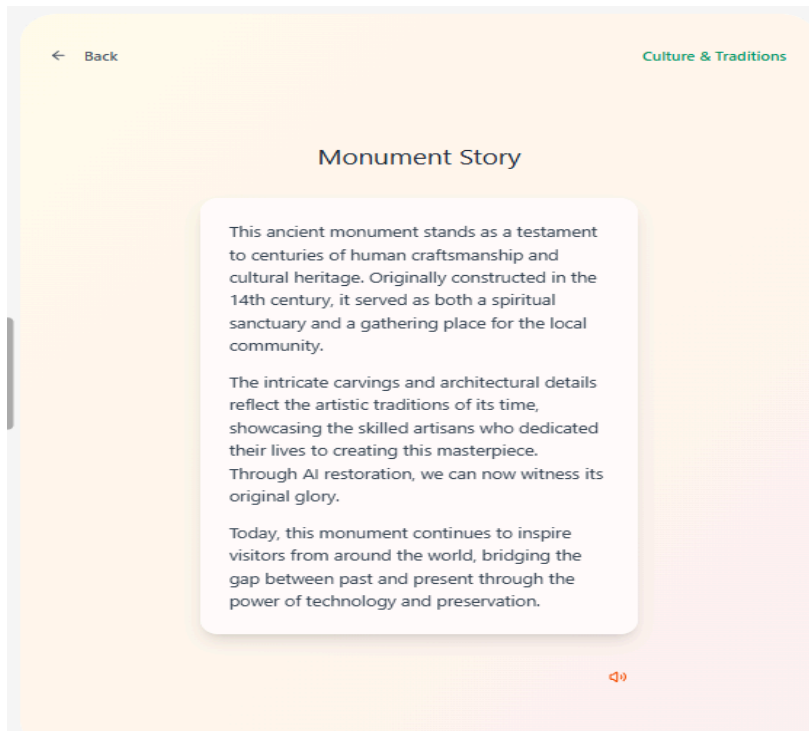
← Back

Culture & Traditions

Monument Story

This ancient monument stands as a testament to centuries of human craftsmanship and cultural heritage. Originally constructed in the 14th century, it served as both a spiritual sanctuary and a gathering place for the local community.

The intricate carvings and architectural details reflect the artistic traditions of its time, showcasing the skilled artisans who dedicated their lives to creating this masterpiece. Through AI restoration, we can now witness its original glory.

Today, this monument continues to inspire visitors from around the world, bridging the gap between past and present through the power of technology and preservation.